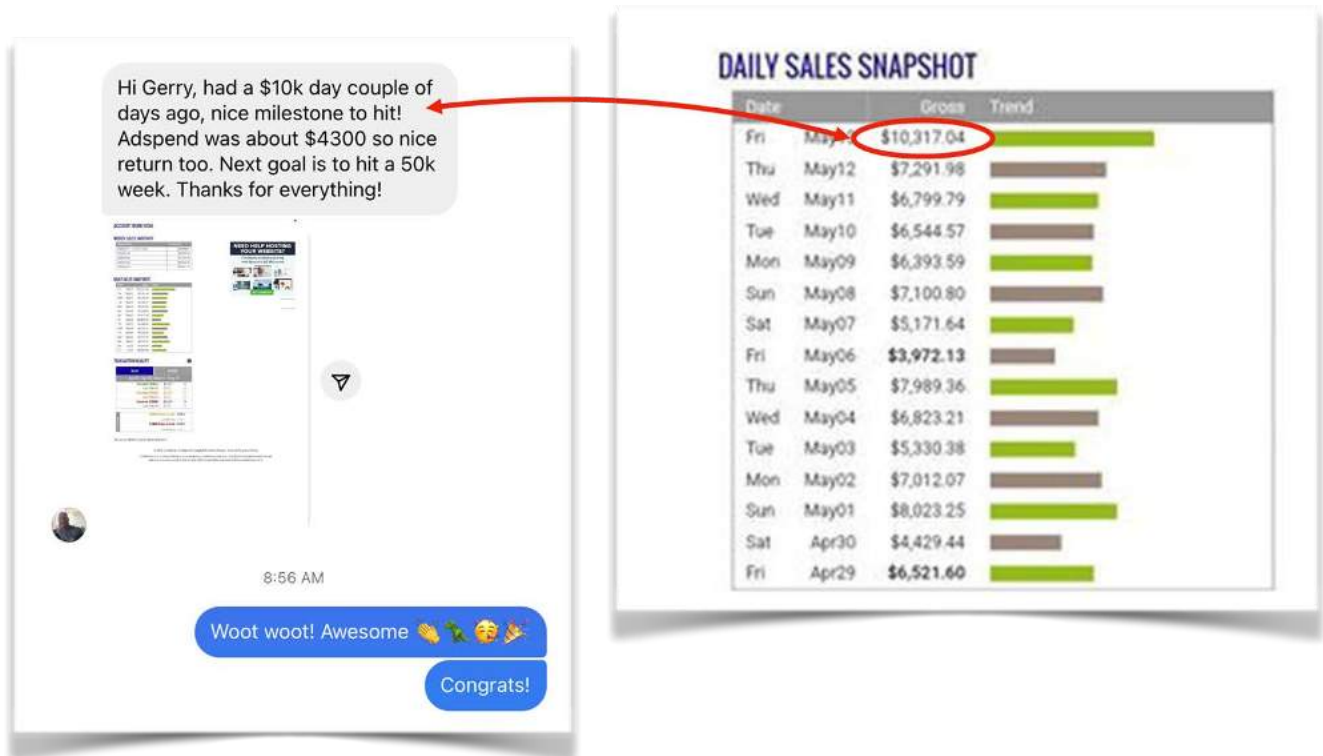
Hi Gerry, had a $10k day couple of days ago, nice milestone to hit! Adspend was about $4300 so nice return too. Next goal is to hit a 50k week. Thanks for everything!

NEED HELP HOSTING YOUR WEBSITE?

8:56 AM

Woot woot! Awesome 👏🦎🥳🎉

Congrats!

DAILY SALES SNAPSHOT

| Date | | Gross | Trend |
|---|---|---|---|
| Fri | May1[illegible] | $10,317.04 | |
| Thu | May12 | $7,291.98 | |
| Wed | May11 | $6,799.79 | |
| Tue | May10 | $6,544.57 | |
| Mon | May09 | $6,393.59 | |
| Sun | May08 | $7,100.80 | |
| Sat | May07 | $5,171.64 | |
| Fri | May06 | **$3,972.13** | |
| Thu | May05 | $7,989.36 | |
| Wed | May04 | $6,823.21 | |
| Tue | May03 | $5,330.38 | |
| Mon | May02 | $7,012.07 | |
| Sun | May01 | $8,023.25 | |
| Sat | Apr30 | $4,429.44 | |
| Fri | Apr29 | **$6,521.60** | |